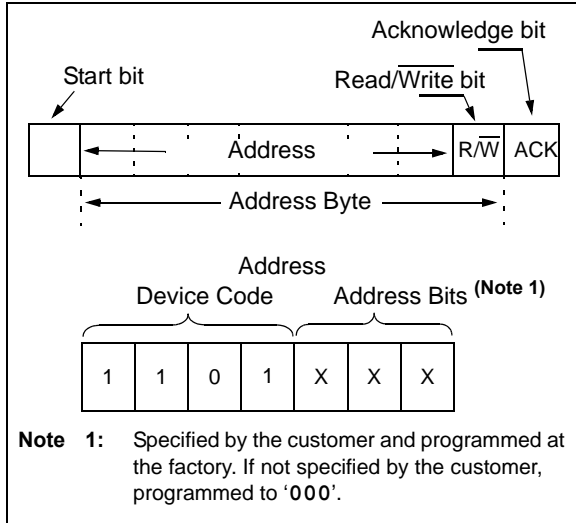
Acknowledge bit

Start bit

Read/$\overline{\text{Write}}$ bit

Address

R/$\overline{\text{W}}$

ACK

Address Byte

Address

Device Code

Address Bits (Note 1)

| 1 | 1 | 0 | 1 | X | X | X |
|---|---|---|---|---|---|---|

Note 1: Specified by the customer and programmed at the factory. If not specified by the customer, programmed to '000'.